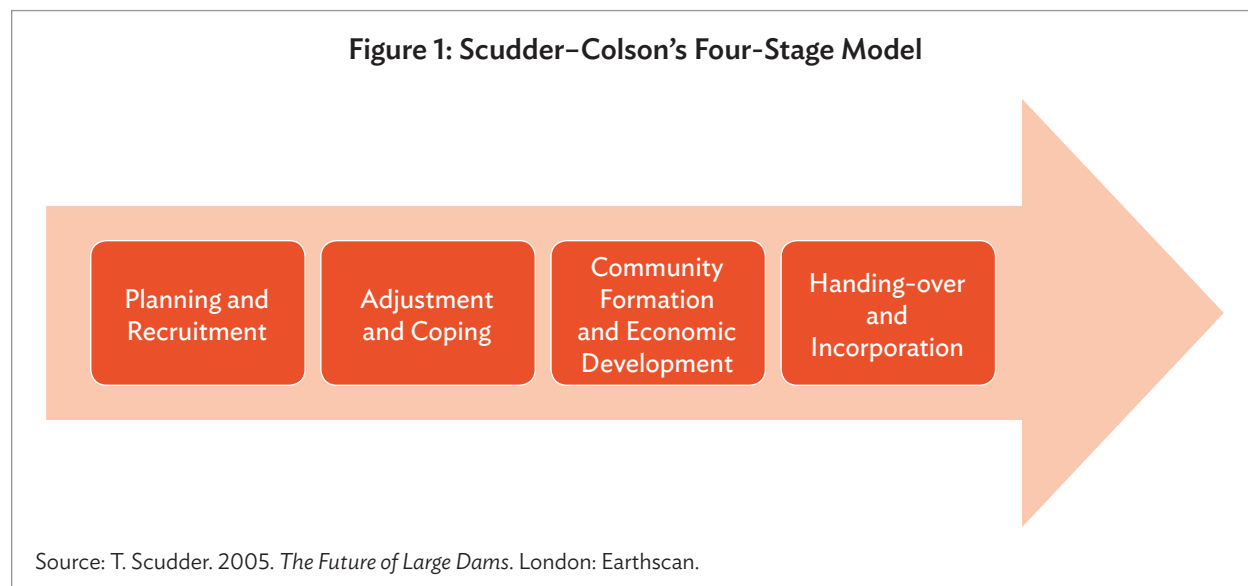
Figure 1: Scudder–Colson’s Four-Stage Model

Planning and Recruitment

Adjustment and Coping

Community Formation and Economic Development

Handing-over and Incorporation

Source: T. Scudder. 2005. *The Future of Large Dams*. London: Earthscan.